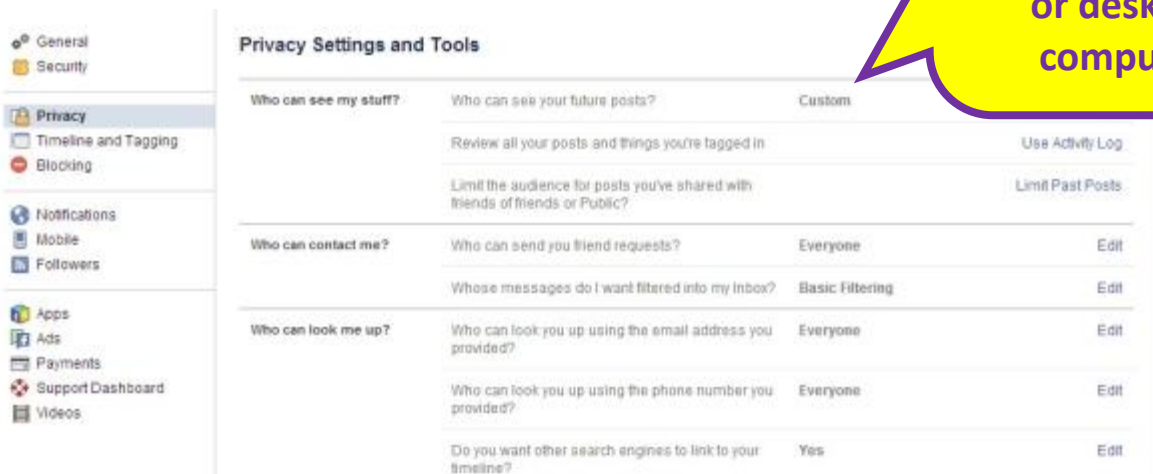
or desk
compu

General
Security

Privacy
Timeline and Tagging
Blocking

Notifications
Mobile
Followers

Apps
Ads
Payments
Support Dashboard
Videos

Privacy Settings and Tools

| | | | |
|---|---|---|---|
| Who can see my stuff? | Who can see your future posts? | Custom | |
| | Review all your posts and things you're tagged in | | Use Activity Log |
| | Limit the audience for posts you've shared with friends of friends or Public? | | Limit Past Posts |
| Who can contact me? | Who can send you friend requests? | Everyone | Edit |
| | Whose messages do I want filtered into my inbox? | Basic Filtering | Edit |
| Who can look me up? | Who can look you up using the email address you provided? | Everyone | Edit |
| | Who can look you up using the phone number you provided? | Everyone | Edit |
| | Do you want other search engines to link to your timeline? | Yes | Edit |